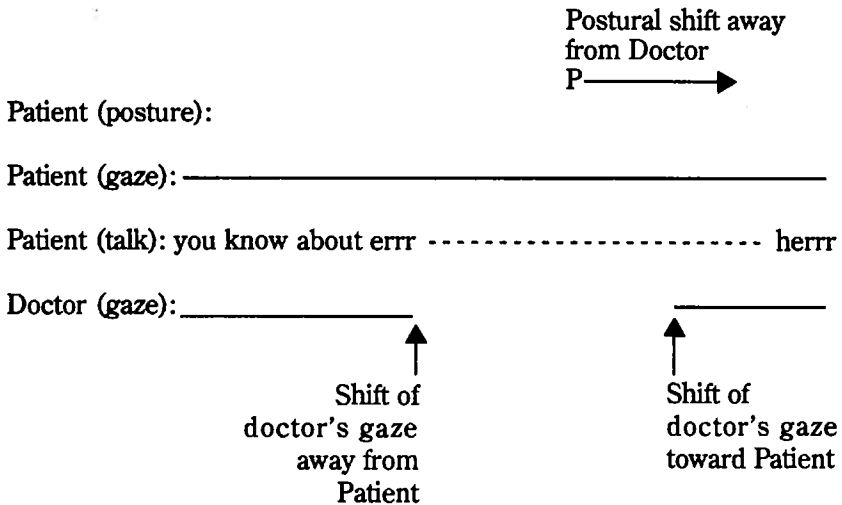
Postural shift away from Doctor
P

Patient (posture):

Patient (gaze):

Patient (talk): you know about errr ------------------------ herrr

Doctor (gaze):

Shift of doctor's gaze away from Patient

Shift of doctor's gaze toward Patient